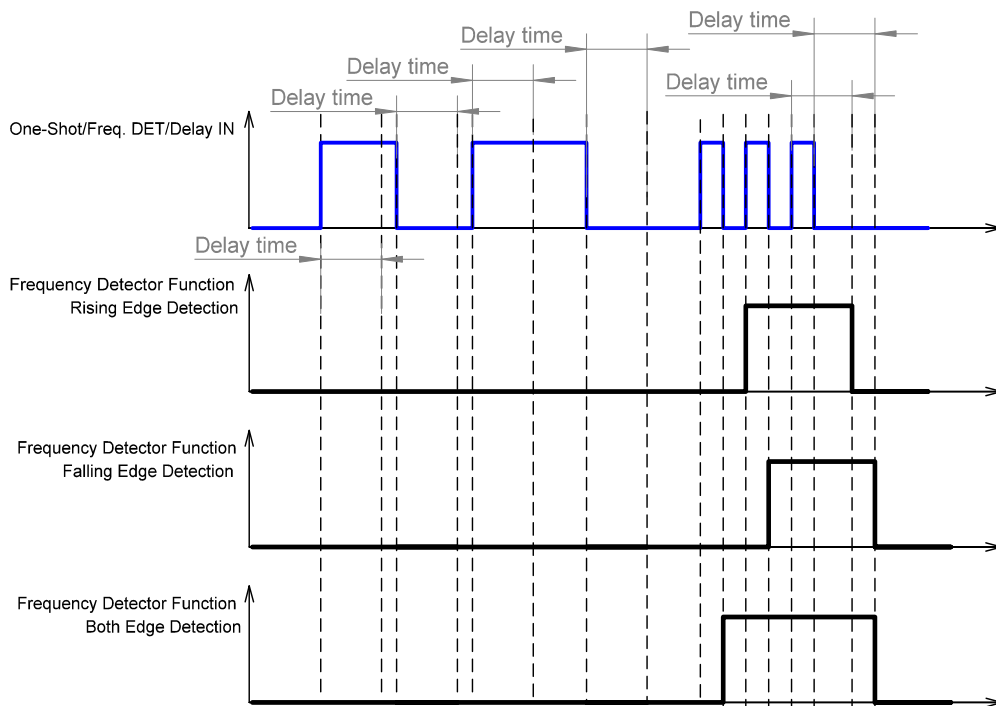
Delay time

Delay time

Delay time

Delay time

Delay time

One-Shot/Freq. DET/Delay IN

Delay time

Frequency Detector Function
Rising Edge Detection

Frequency Detector Function
Falling Edge Detection

Frequency Detector Function
Both Edge Detection